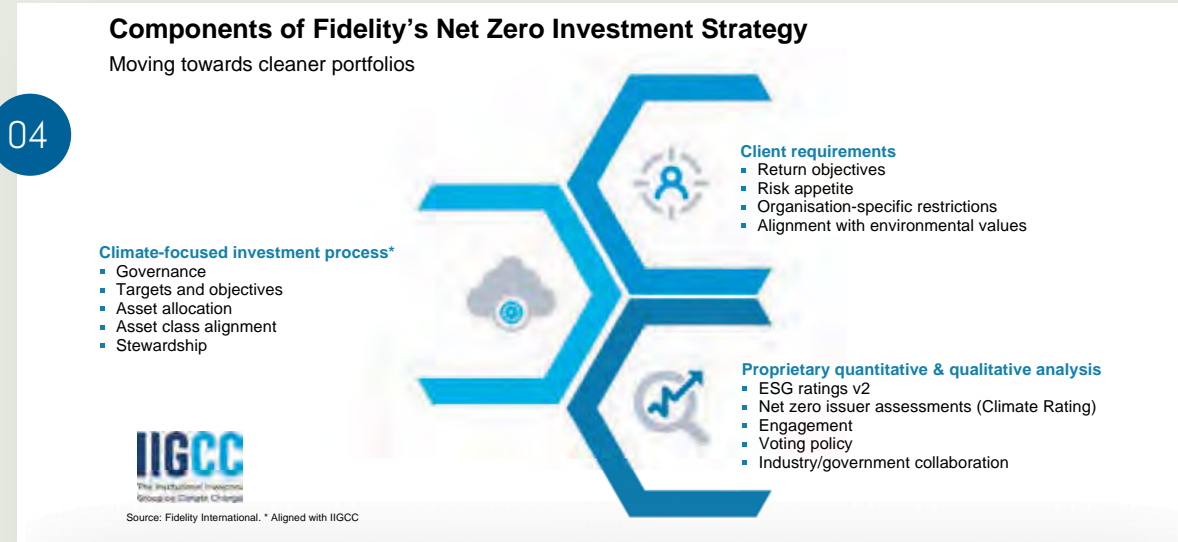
Components of Fidelity's Net Zero Investment Strategy

Moving towards cleaner portfolios

04

Client requirements
- Return objectives
- Risk appetite
- Organisation-specific restrictions
- Alignment with environmental values

Climate-focused investment process*
- Governance
- Targets and objectives
- Asset allocation
- Asset class alignment
- Stewardship

Proprietary quantitative & qualitative analysis
- ESG ratings v2
- Net zero issuer assessments (Climate Rating)
- Engagement
- Voting policy
- Industry/government collaboration

IIGCC
The Institutional Investors Group on Climate Change

Source: Fidelity International. * Aligned with IIGCC